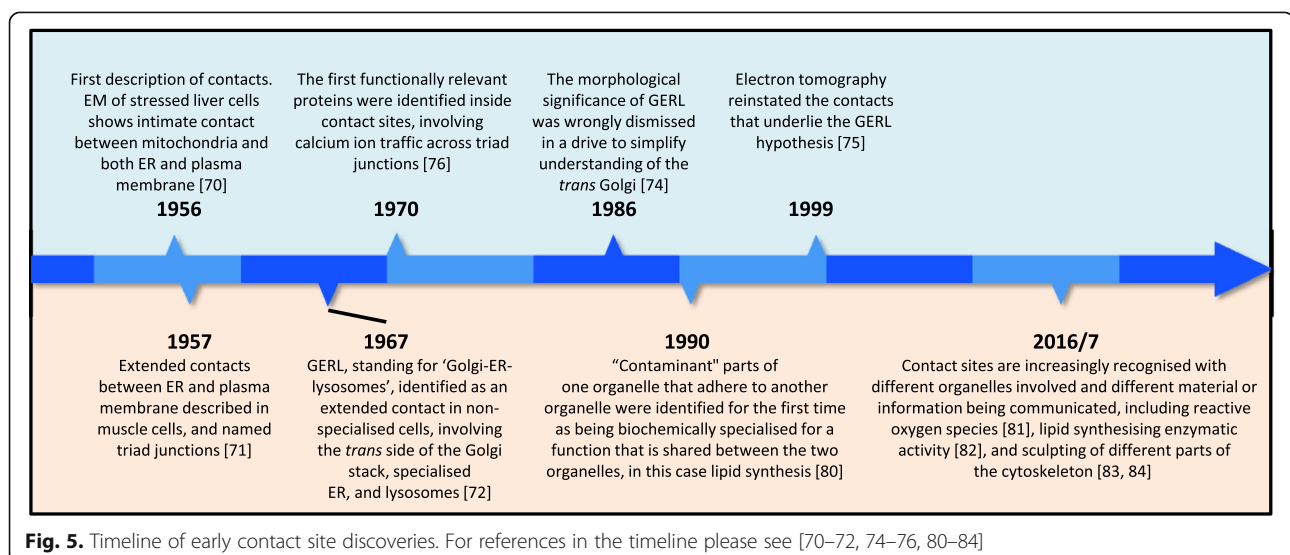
First description of contacts. EM of stressed liver cells shows intimate contact between mitochondria and both ER and plasma membrane [70]

1956

The first functionally relevant proteins were identified inside contact sites, involving calcium ion traffic across triad junctions [76]

1970

The morphological significance of GERL was wrongly dismissed in a drive to simplify understanding of the *trans* Golgi [74]

1986

Electron tomography reinstated the contacts that underlie the GERL hypothesis [75]

1999

1957

Extended contacts between ER and plasma membrane described in muscle cells, and named triad junctions [71]

1967

GERL, standing for 'Golgi-ER-lysosomes', identified as an extended contact in non-specialised cells, involving the *trans* side of the Golgi stack, specialised ER, and lysosomes [72]

1990

"Contaminant" parts of one organelle that adhere to another organelle were identified for the first time as being biochemically specialised for a function that is shared between the two organelles, in this case lipid synthesis [80]

2016/7

Contact sites are increasingly recognised with different organelles involved and different material or information being communicated, including reactive oxygen species [81], lipid synthesising enzymatic activity [82], and sculpting of different parts of the cytoskeleton [83, 84]

**Fig. 5.** Timeline of early contact site discoveries. For references in the timeline please see [70–72, 74–76, 80–84]